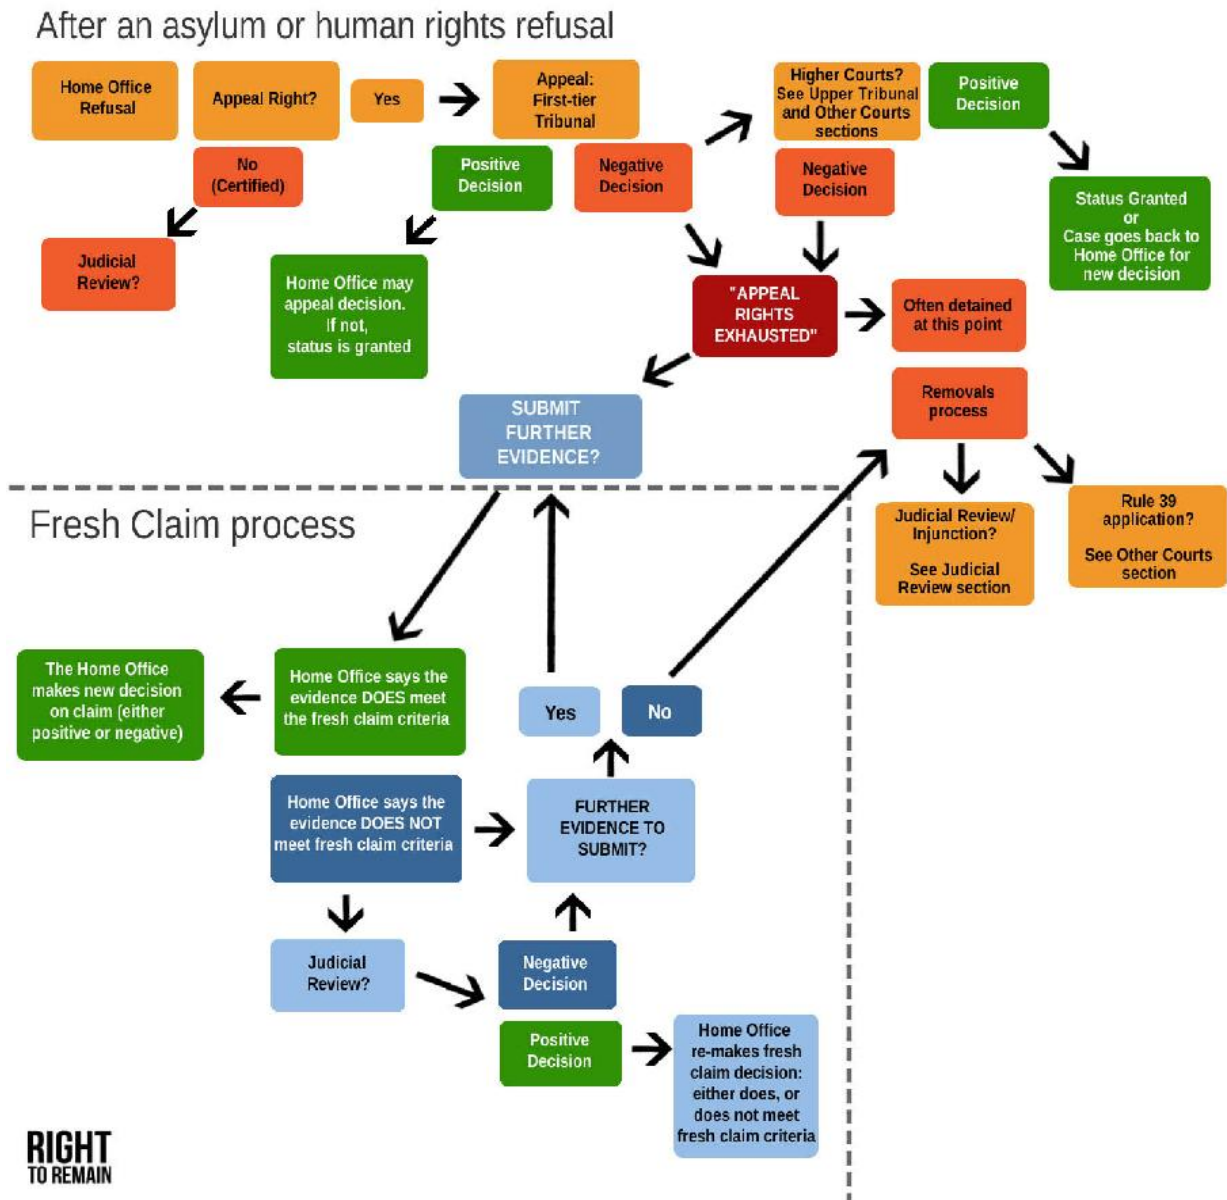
After an asylum or human rights refusal

Home Office Refusal

Appeal Right?

Yes

Appeal: First-tier Tribunal

Higher Courts? See Upper Tribunal and Other Courts sections

Positive Decision

No (Certified)

Positive Decision

Negative Decision

Negative Decision

Status Granted or Case goes back to Home Office for new decision

Judicial Review?

Home Office may appeal decision. If not, status is granted

"APPEAL RIGHTS EXHAUSTED"

Often detained at this point

Removals process

SUBMIT FURTHER EVIDENCE?

Judicial Review/ Injunction?

See Judicial Review section

Rule 39 application?

See Other Courts section

Fresh Claim process

The Home Office makes new decision on claim (either positive or negative)

Home Office says the evidence DOES meet the fresh claim criteria

Yes

No

Home Office says the evidence DOES NOT meet fresh claim criteria

FURTHER EVIDENCE TO SUBMIT?

Judicial Review?

Negative Decision

Positive Decision

Home Office re-makes fresh claim decision: either does, or does not meet fresh claim criteria

RIGHT TO REMAIN